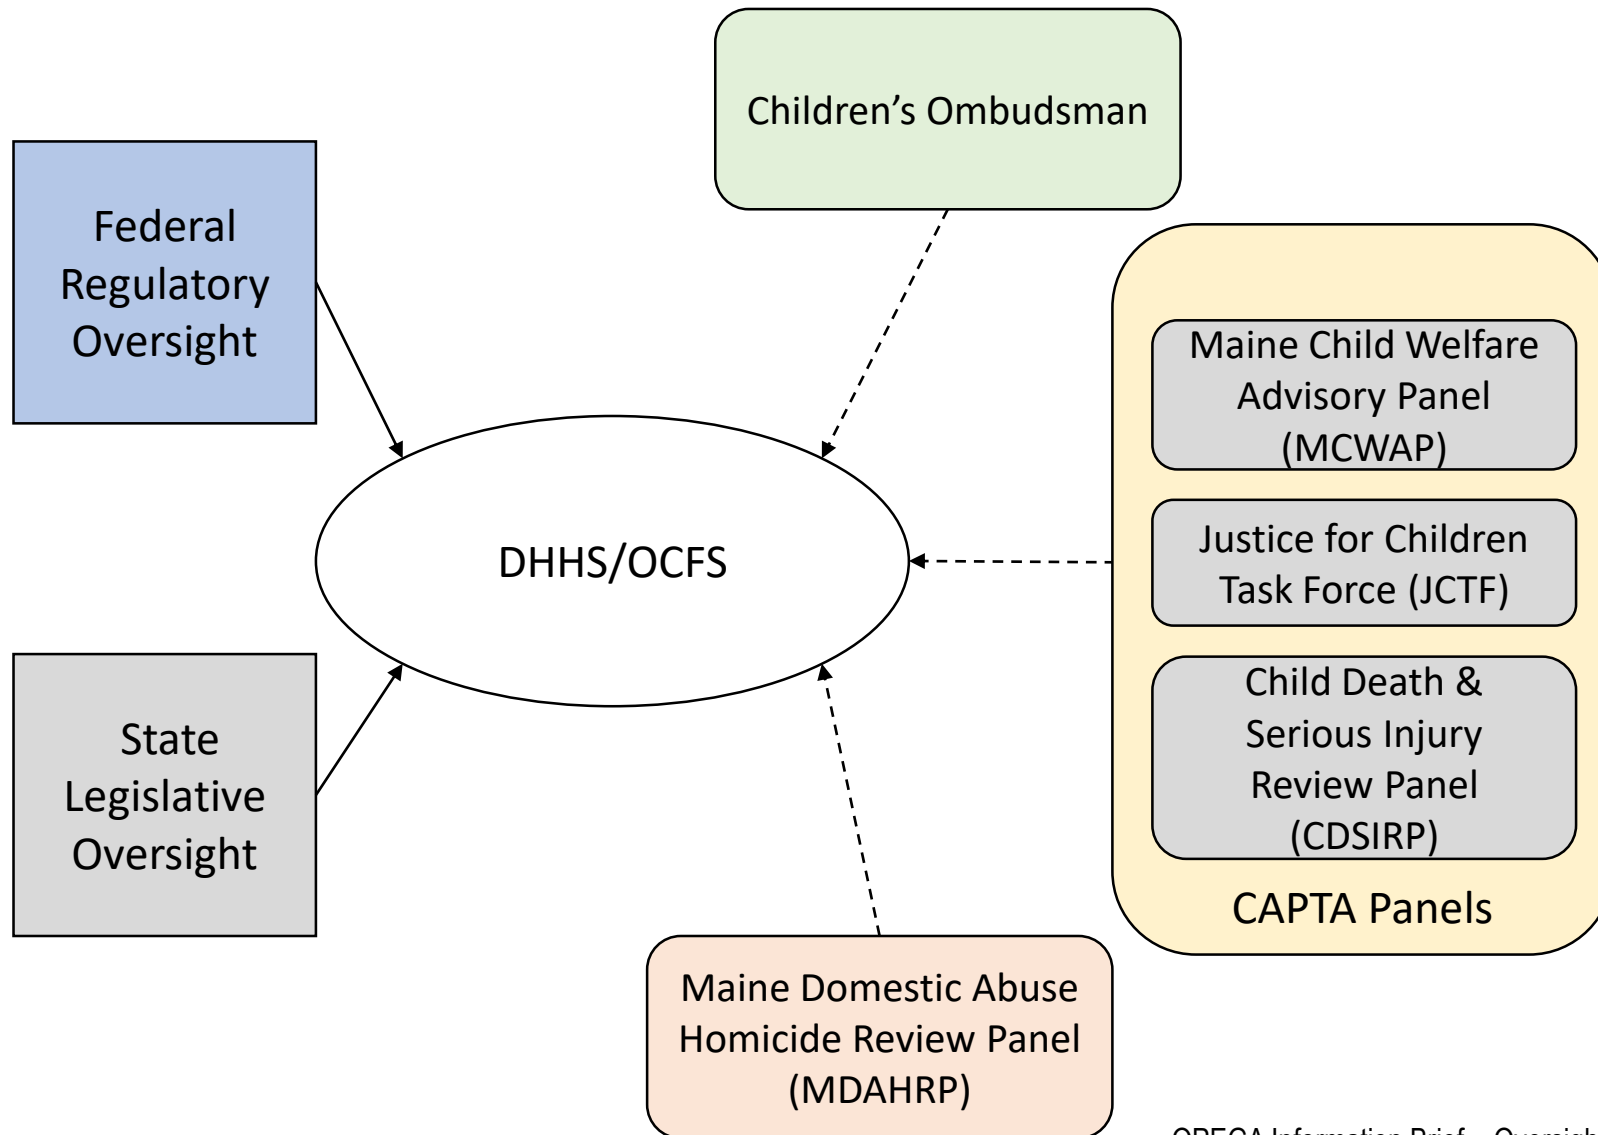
Children's Ombudsman

Federal Regulatory Oversight

DHHS/OCFS

Maine Child Welfare Advisory Panel (MCWAP)

Justice for Children Task Force (JCTF)

Child Death & Serious Injury Review Panel (CDSIRP)

CAPTA Panels

State Legislative Oversight

Maine Domestic Abuse Homicide Review Panel (MDAHRP)

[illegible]